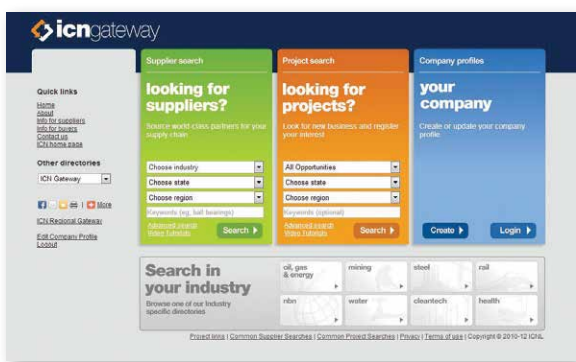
icngateway

Quick links
Home
About
Info for suppliers
Info for buyers
Contact us
ICN home page

Other directories
ICN Gateway

More

ICN Regional Gateway

Edit Company Profile
Logout

Supplier search
looking for suppliers?
Source world class partners for your supply chain
Choose industry
Choose state
Choose region
Keywords (eg. ball bearings)
Advanced search
Video Tutorials
Search

Project search
looking for projects?
Look for new business and register your interest
All Opportunities
Choose state
Choose region
Keywords (optional)
Advanced search
Video Tutorials
Search

Company profiles
your company
Create or update your company profile
Create
Login

Search in your industry
Browse one of our industry specific directories
oil, gas & energy
mining
steel
rail
nbn
water
cleantech
health

Project links | Common Supplier Searches | Common Project Searches | Privacy | Terms of use | Copyright © 2010-12 ICNL